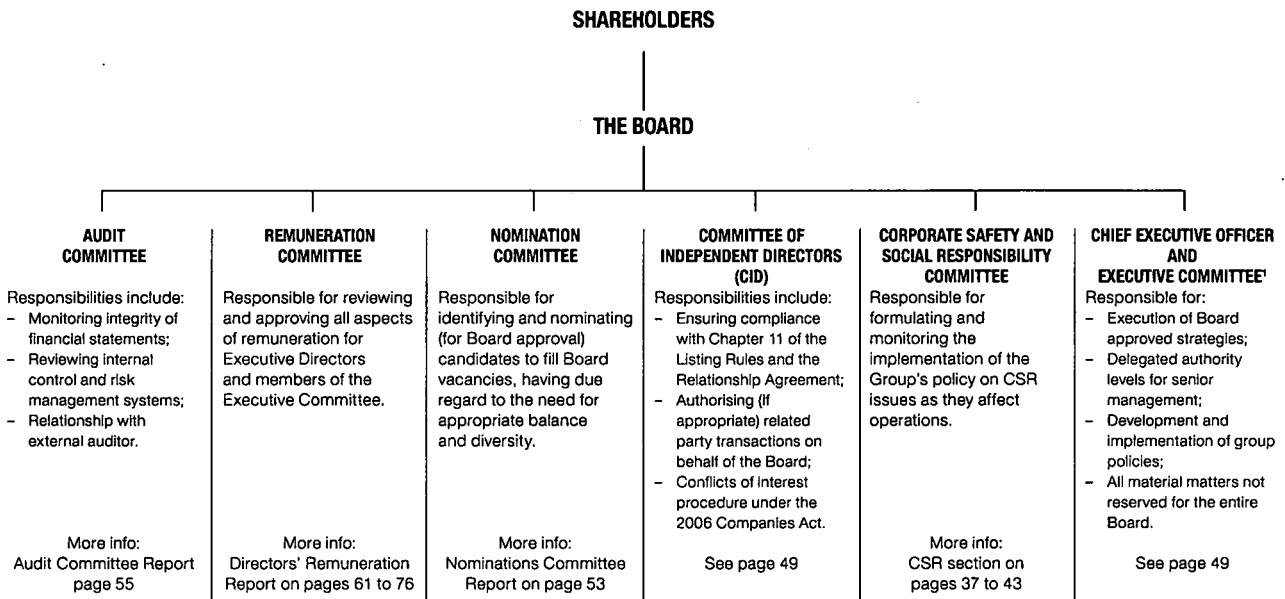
SHAREHOLDERS

THE BOARD

AUDIT COMMITTEE

Responsibilities include:
- Monitoring integrity of financial statements;
- Reviewing internal control and risk management systems;
- Relationship with external auditor.

More info: Audit Committee Report page 55

REMUNERATION COMMITTEE

Responsible for reviewing and approving all aspects of remuneration for Executive Directors and members of the Executive Committee.

More info: Directors' Remuneration Report on pages 61 to 76

NOMINATION COMMITTEE

Responsible for identifying and nominating (for Board approval) candidates to fill Board vacancies, having due regard to the need for appropriate balance and diversity.

More info: Nominations Committee Report on page 53

COMMITTEE OF INDEPENDENT DIRECTORS (CID)

Responsibilities include:
- Ensuring compliance with Chapter 11 of the Listing Rules and the Relationship Agreement;
- Authorising (if appropriate) related party transactions on behalf of the Board;
- Conflicts of interest procedure under the 2006 Companies Act.

See page 49

CORPORATE SAFETY AND SOCIAL RESPONSIBILITY COMMITTEE

Responsible for formulating and monitoring the implementation of the Group's policy on CSR issues as they affect operations.

More info: CSR section on pages 37 to 43

CHIEF EXECUTIVE OFFICER AND EXECUTIVE COMMITTEE¹

Responsible for:
- Execution of Board approved strategies;
- Delegated authority levels for senior management;
- Development and implementation of group policies;
- All material matters not reserved for the entire Board.

See page 49